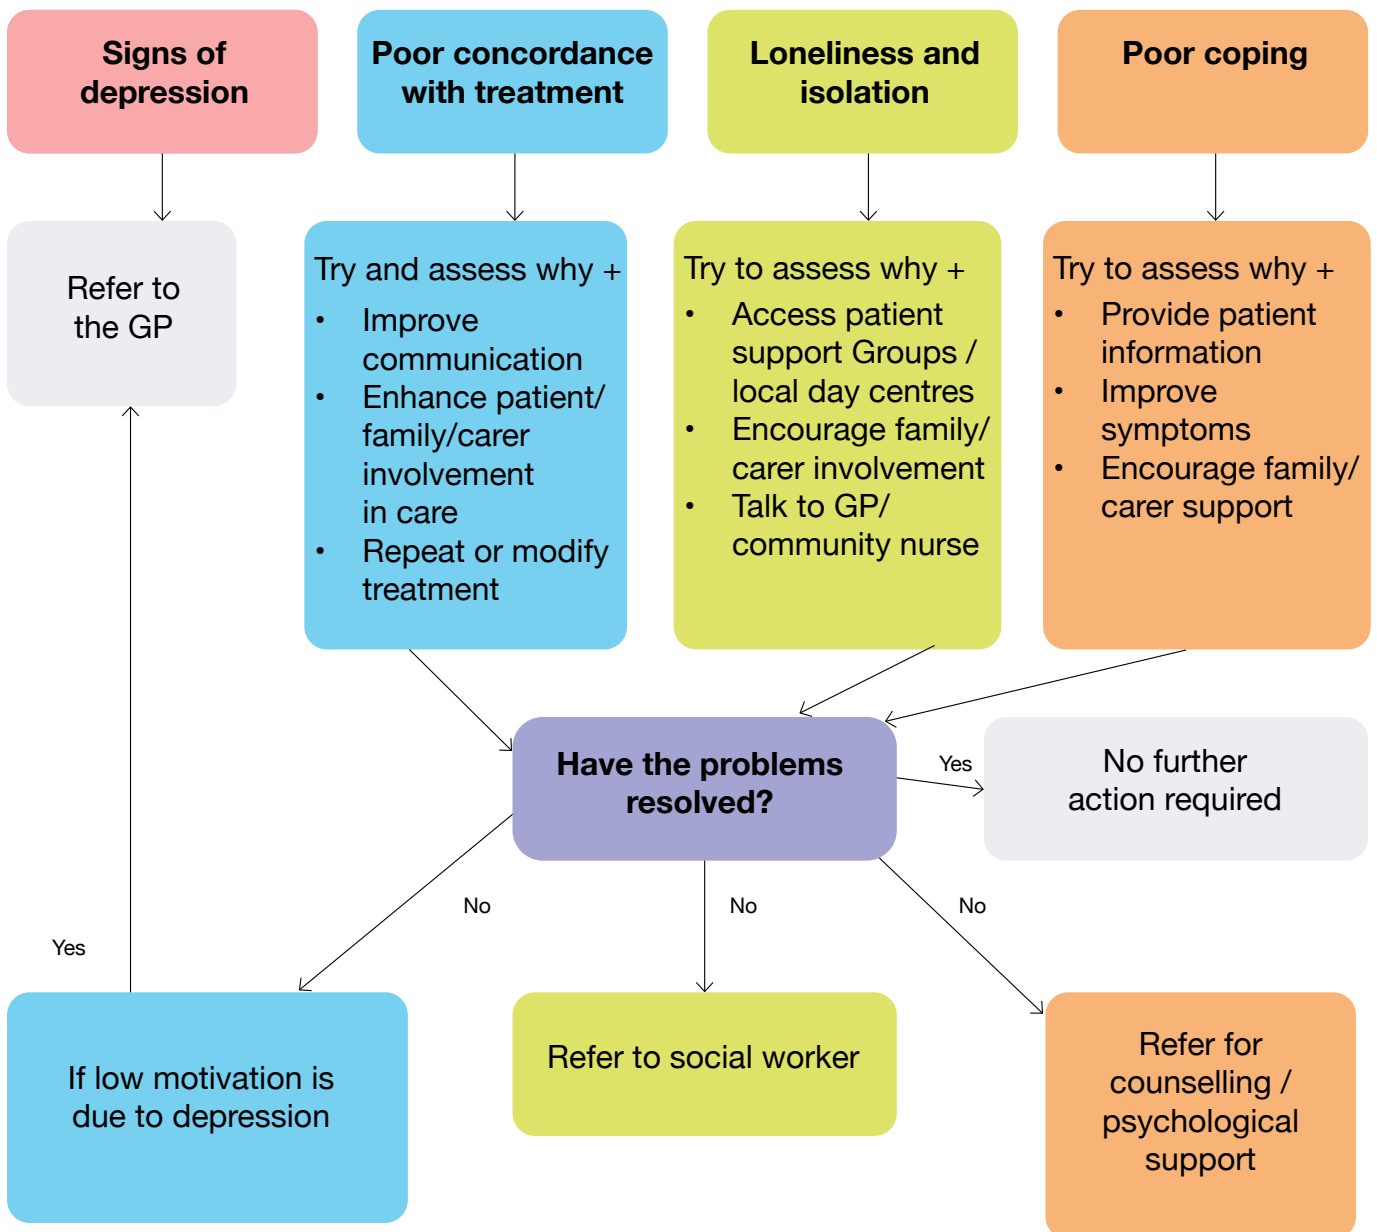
Signs of depression

Poor concordance with treatment

Loneliness and isolation

Poor coping

Refer to the GP

Try and assess why +
• Improve communication
• Enhance patient/ family/carer involvement in care
• Repeat or modify treatment

Try to assess why +
• Access patient support Groups / local day centres
• Encourage family/ carer involvement
• Talk to GP/ community nurse

Try to assess why +
• Provide patient information
• Improve symptoms
• Encourage family/ carer support

Have the problems resolved?

Yes

No further action required

No

No

No

Yes

If low motivation is due to depression

Refer to social worker

Refer for counselling / psychological support